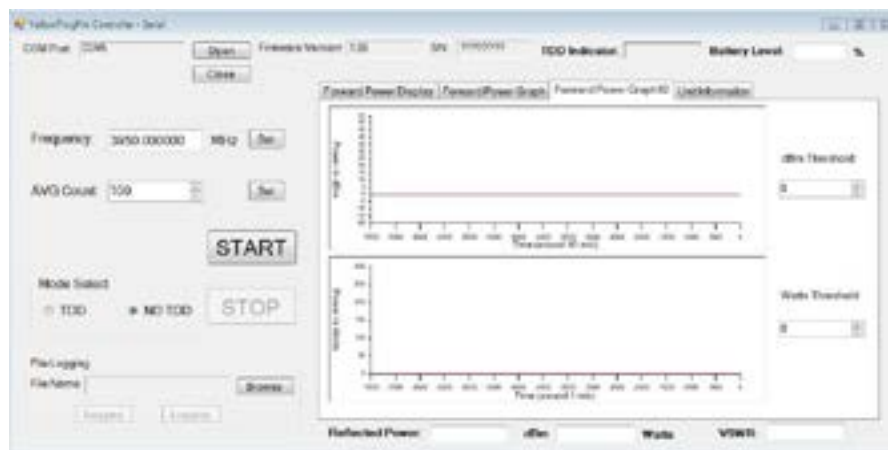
YellowFinPro Controller - Serial

COM Port: COM5

Open

Close

Firmware Version: 1.30

SN: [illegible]

TDD Indicator:

Battery Level:

%

Forward Power Display

Forward Power Graph

Forward Power Graph W

Unit Information

Frequency: 3650.000000 MHz Set

AVG Count: 100 Set

START

Mode Select

TDD

NO TDD

STOP

File Logging

File Name:

Browse

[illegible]

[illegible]

Power in dBm

Time (second 10 min)

dBm Threshold

0

Power in Watts

Time (second 1 min)

Watts Threshold

0

Reflected Power:

dBm

Watts

VSWR: